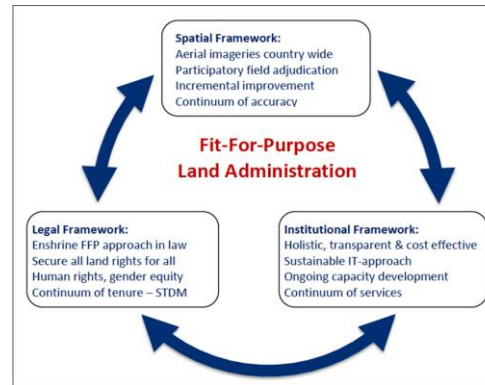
Spatial Framework:
Aerial imageries country wide
Participatory field adjudication
Incremental improvement
Continuum of accuracy

Fit-For-Purpose
Land Administration

Legal Framework:
Enshrine FFP approach in law
Secure all land rights for all
Human rights, gender equity
Continuum of tenure – STDM

Institutional Framework:
Holistic, transparent & cost effective
Sustainable IT-approach
Ongoing capacity development
Continuum of services